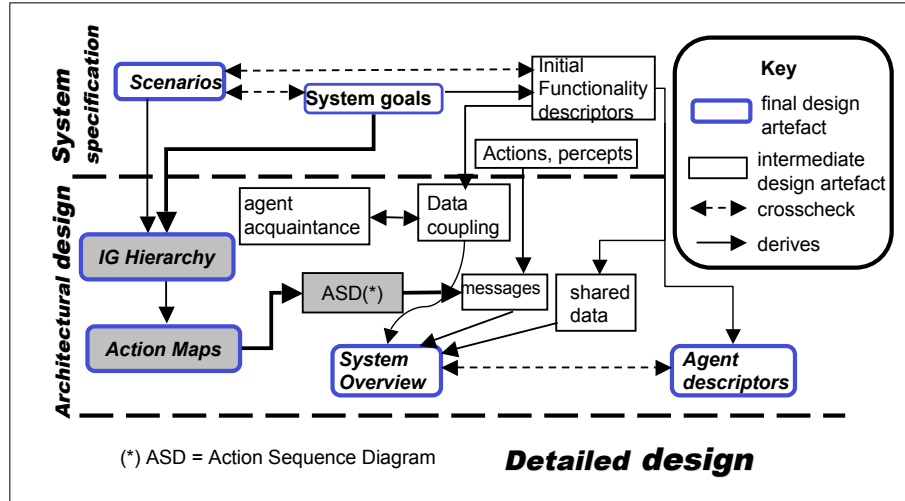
System specification

Architectural design

Scenarios

System goals

Initial Functionality descriptors

Actions, percepts

agent acquaintance

Data coupling

IG Hierarchy

ASD(*)

messages

shared data

Action Maps

System Overview

Agent descriptors

Key

final design artefact

intermediate design artefact

crosscheck

derives

(*) ASD = Action Sequence Diagram

Detailed design